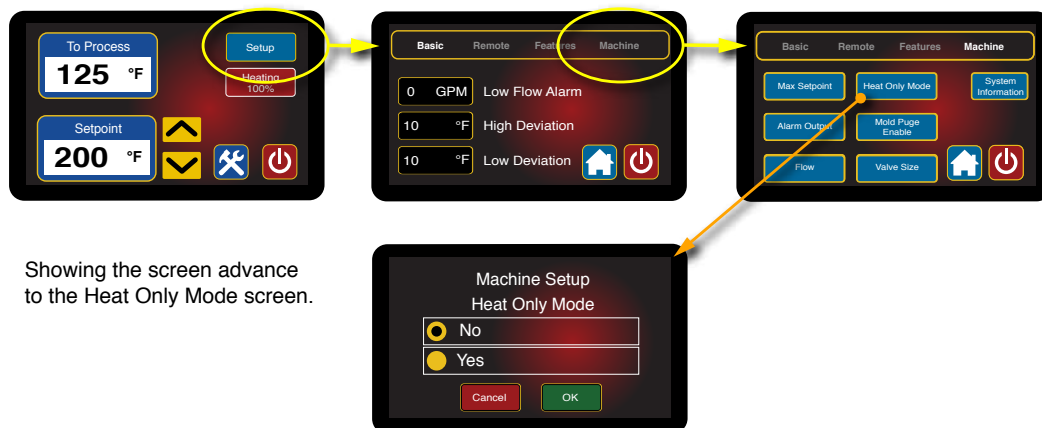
To Process
125 °F
Setup
Heating 100%
Setpoint
200 °F

Basic Remote Features Machine
0 GPM Low Flow Alarm
10 °F High Deviation
10 °F Low Deviation

Basic Remote Features Machine
Max Setpoint
Heat Only Mode
System Information
Alarm Output
Mold Puge Enable
Flow
Valve Size

Showing the screen advance to the Heat Only Mode screen.

Machine Setup
Heat Only Mode
No
Yes
Cancel
OK